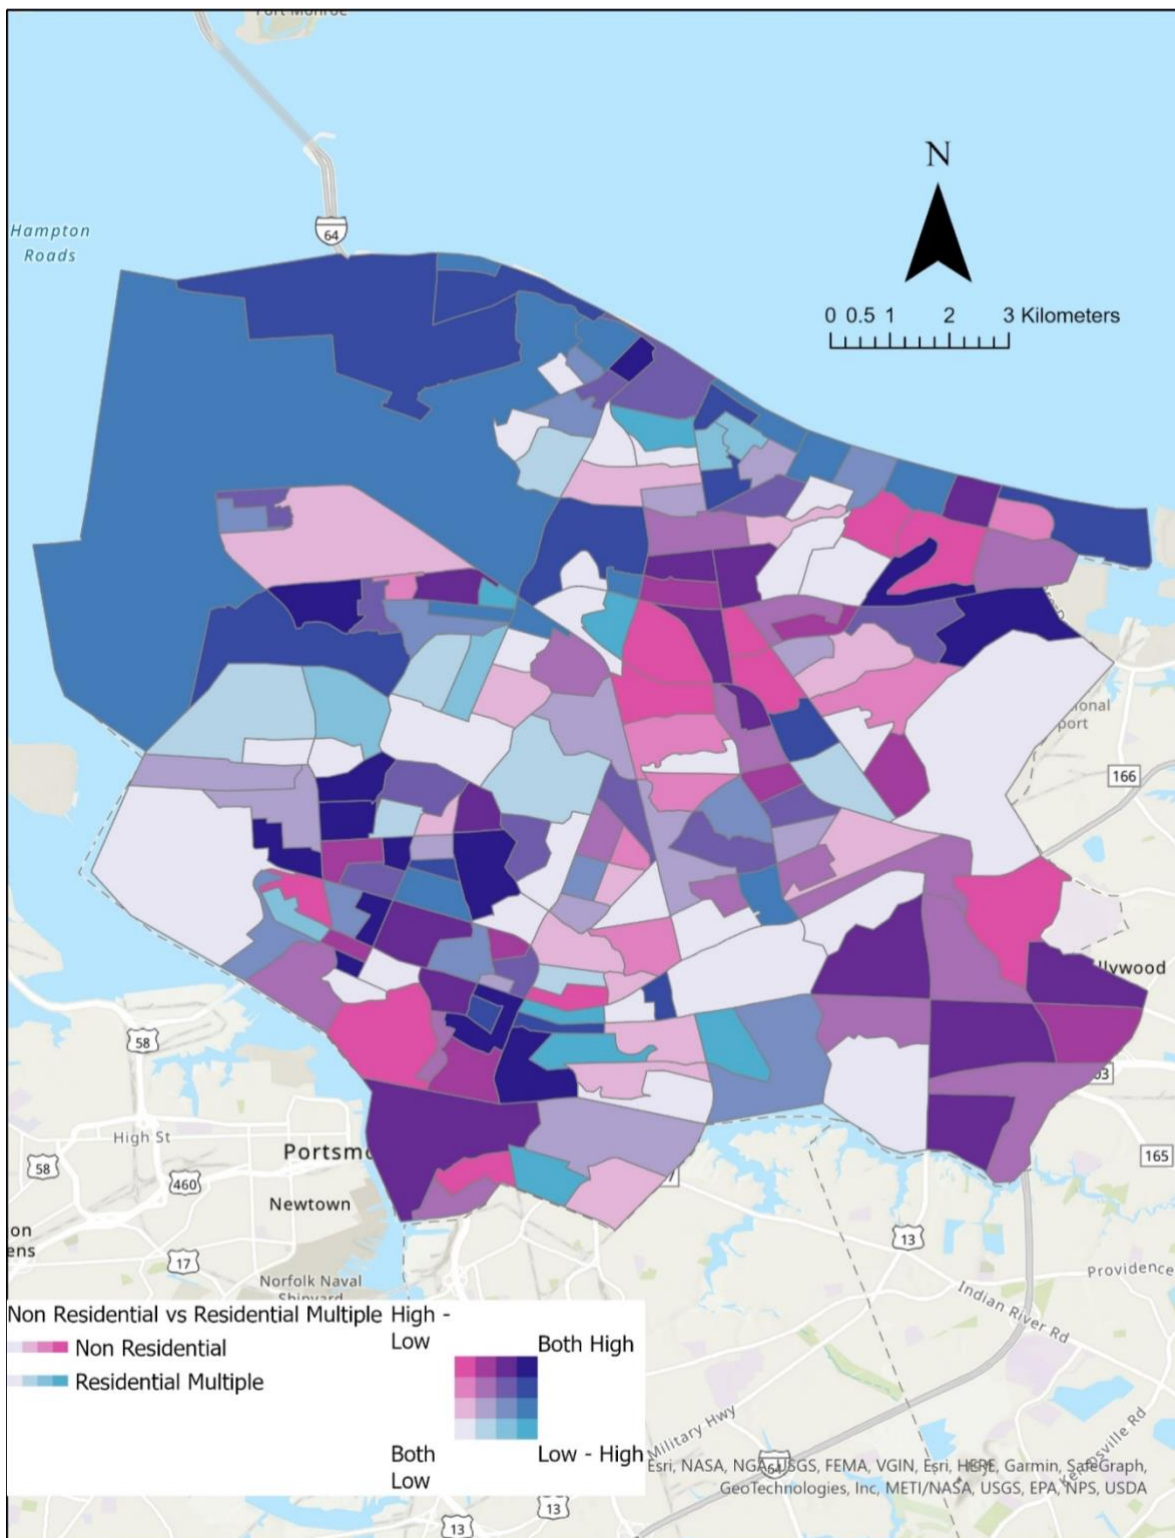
Fort Monroe

Hampton Roads

64

N

0 0.5 1 2 3 Kilometers

ional port

166

llywood

58

High St

Portsm

58

460

Newtown

on ens

17

Norfolk Naval Shipyard

13

165

63

Providence

Indian River Rd

Military Hwy

64

13

13

Non Residential vs Residential Multiple

Non Residential

Residential Multiple

High - Low

Both High

Both Low

Low - High

Esri, NASA, NGA, USGS, FEMA, VGIN, Esri, HERE, Garmin, SafeGraph, GeoTechnologies, Inc, METI/NASA, USGS, EPA, NPS, USDA